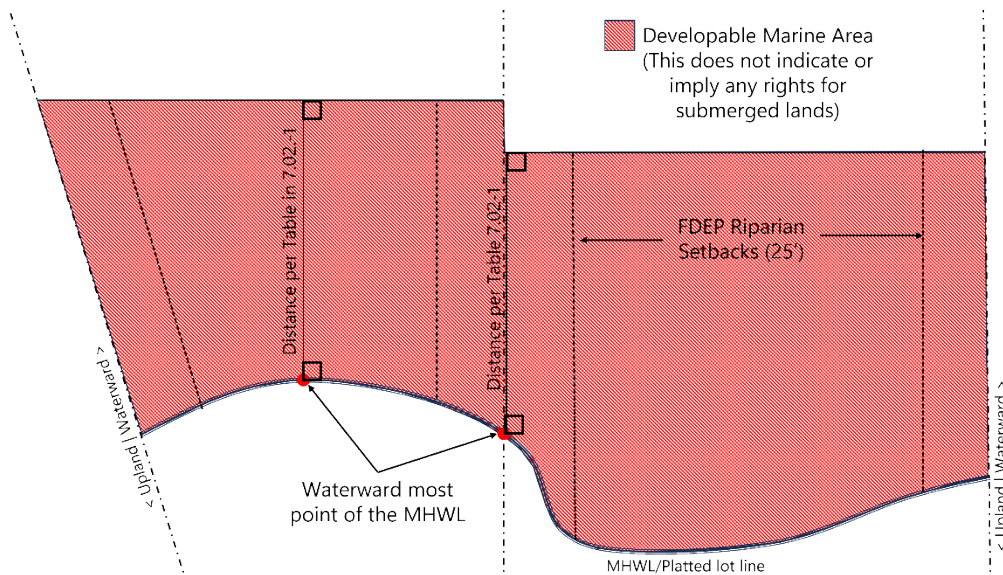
Developable Marine Area (This does not indicate or imply any rights for submerged lands)

Distance per Table in 7.02-1

Distance per Table 7.02-1

FDEP Riparian Setbacks (25')

< Upland | Waterward >

Waterward most point of the MHWL

MHWL/Platted lot line

< Upland | Waterward >